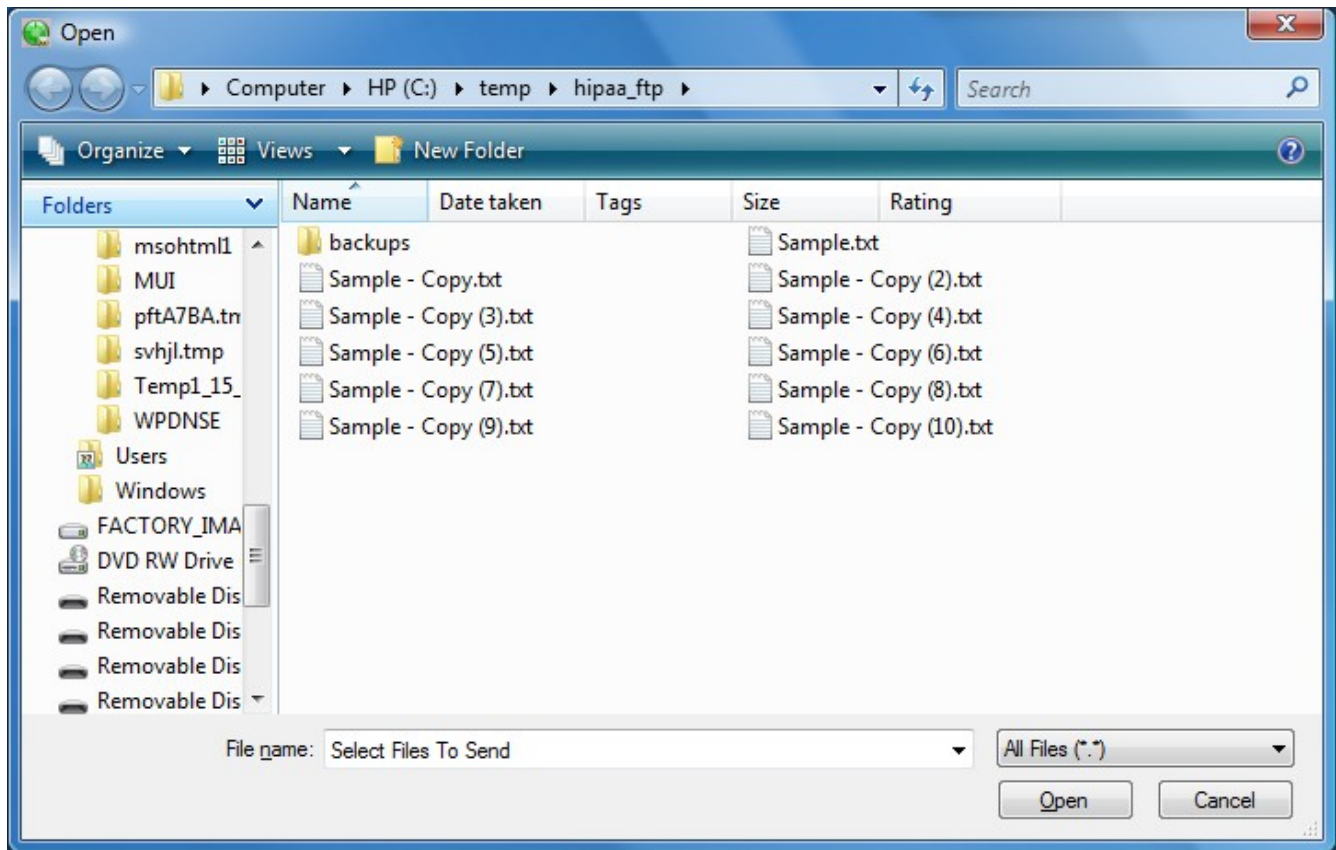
Open

Computer ▸ HP (C:) ▸ temp ▸ hipaa_ftp ▸

Search

Organize ▾ Views ▾ New Folder

Folders

msohtml1
MUI
pftA7BA.tn
svhjl.tmp
Temp1_15_
WPDNSE
Users
Windows
FACTORY_IMA
DVD RW Drive
Removable Dis
Removable Dis
Removable Dis
Removable Dis

| Name | Date taken | Tags | Size | Rating |
|---|---|---|---|---|

backups
Sample - Copy.txt
Sample - Copy (3).txt
Sample - Copy (5).txt
Sample - Copy (7).txt
Sample - Copy (9).txt
Sample.txt
Sample - Copy (2).txt
Sample - Copy (4).txt
Sample - Copy (6).txt
Sample - Copy (8).txt
Sample - Copy (10).txt

File name: Select Files To Send

All Files (*.*)

Open

Cancel